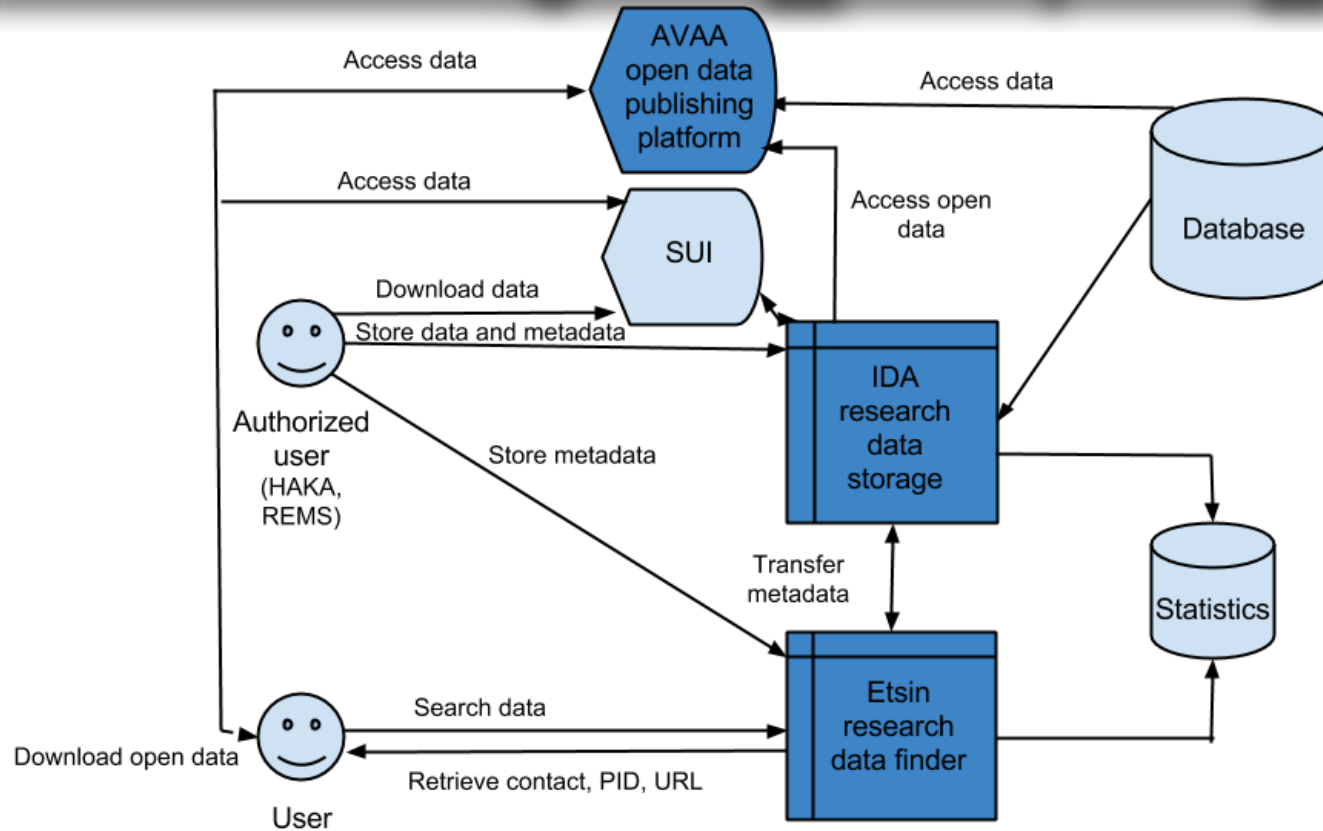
Access data

AVAA open data publishing platform

Access data

Access data

Access open data

Database

SUI

Download data

Store data and metadata

IDA research data storage

Authorized user (HAKA, REMS)

Store metadata

Transfer metadata

Statistics

Etsin research data finder

Search data

Download open data

Retrieve contact, PID, URL

User